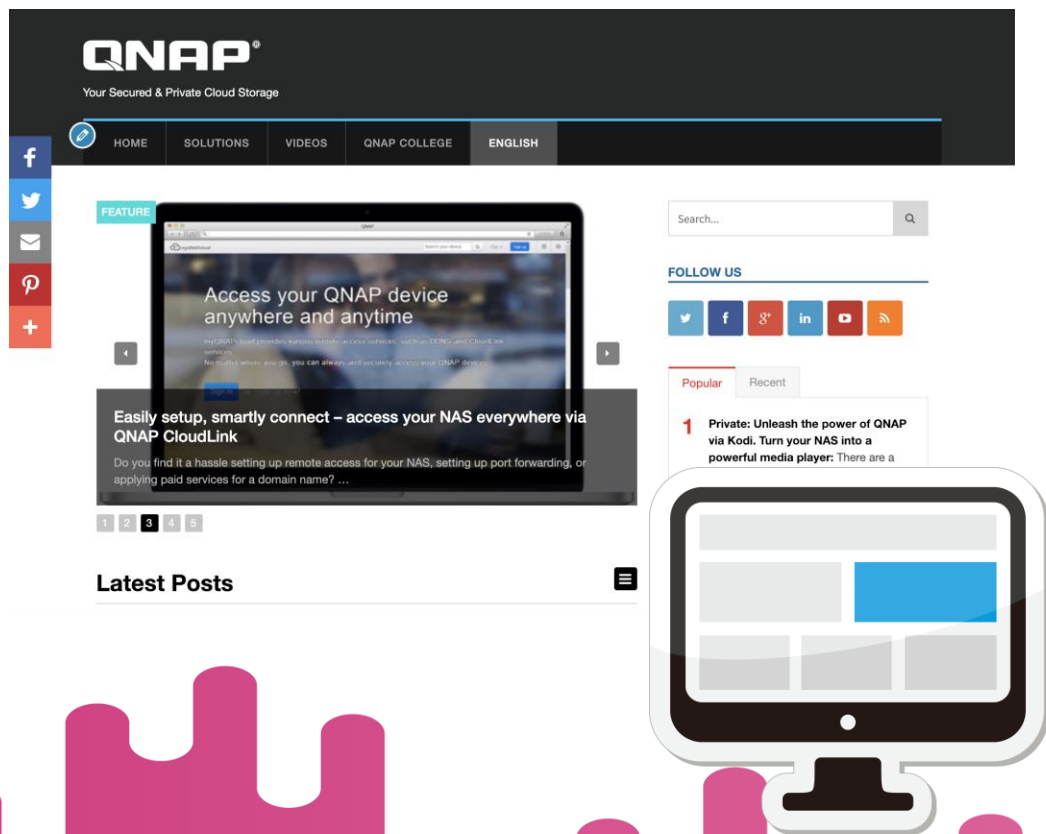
QNAP®
Your Secured & Private Cloud Storage

HOME SOLUTIONS VIDEOS QNAP COLLEGE ENGLISH

FEATURE

Access your QNAP device anywhere and anytime

Easily setup, smartly connect – access your NAS everywhere via QNAP CloudLink

Do you find it a hassle setting up remote access for your NAS, setting up port forwarding, or applying paid services for a domain name? …

1 2 3 4 5

Latest Posts

Search...

FOLLOW US

Popular Recent

1 Private: Unleash the power of QNAP via Kodi. Turn your NAS into a powerful media player: There are a